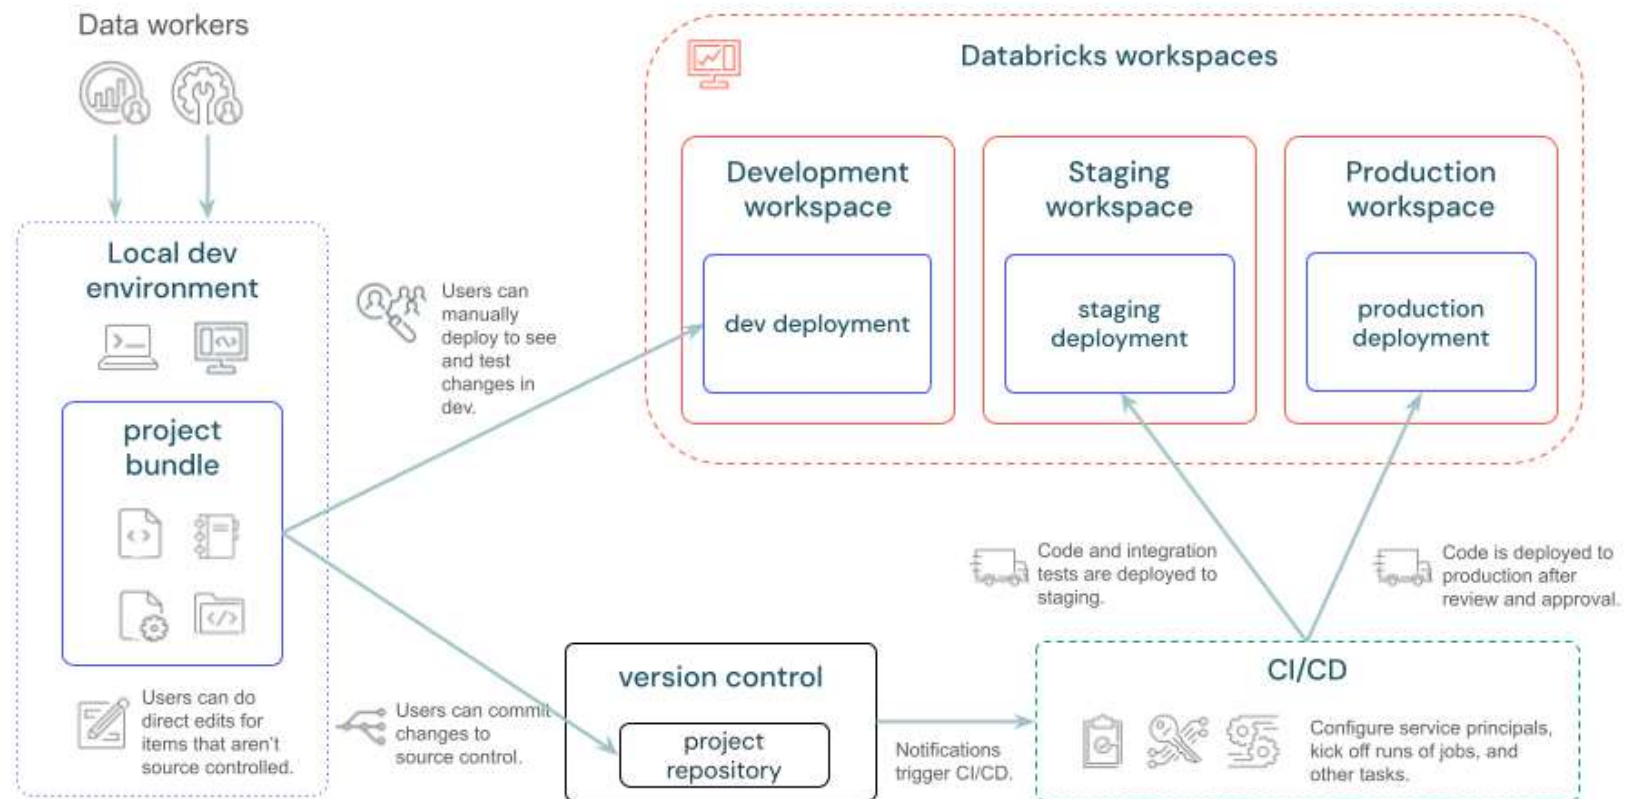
Data workers

Databricks workspaces

Development workspace

dev deployment

Staging workspace

staging deployment

Production workspace

production deployment

Local dev environment

project bundle

Users can manually deploy to see and test changes in dev.

Users can do direct edits for items that aren't source controlled.

Users can commit changes to source control.

version control

project repository

Notifications trigger CI/CD.

CI/CD

Configure service principals, kick off runs of jobs, and other tasks.

Code and integration tests are deployed to staging.

Code is deployed to production after review and approval.